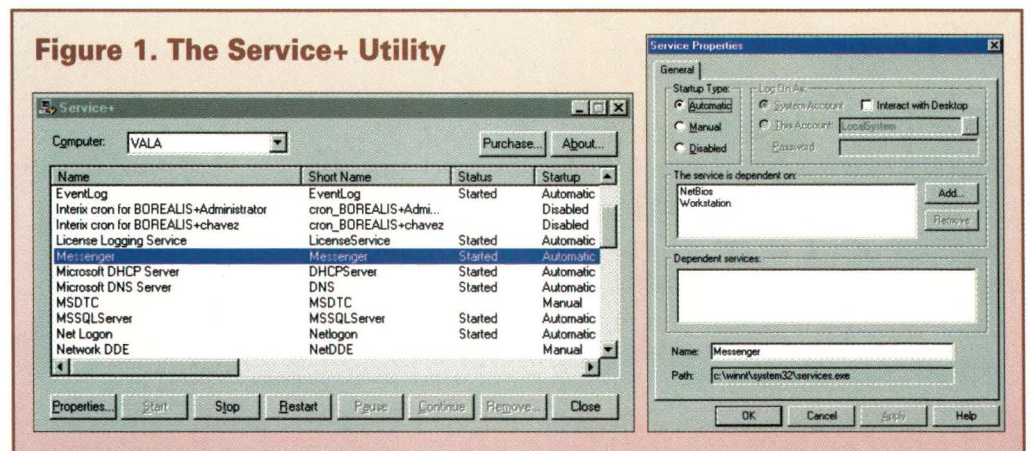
Figure 1. The Service+ Utility

Service+

Computer: VALA

Purchase... About...

| Name | Short Name | Status | Startup |
|---|---|---|---|
| EventLog | EventLog | Started | Automatic |
| Interix cron for BOREALIS+Administrator | cron_BOREALIS+Admi... | | Disabled |
| Interix cron for BOREALIS+chavez | cron_BOREALIS+chavez | | Disabled |
| License Logging Service | LicenseService | Started | Automatic |
| Messenger | Messenger | Started | Automatic |
| Microsoft DHCP Server | DHCPServer | Started | Automatic |
| Microsoft DNS Server | DNS | Started | Automatic |
| MSDTC | MSDTC | | Manual |
| MSSQLServer | MSSQLServer | Started | Automatic |
| Net Logon | Netlogon | Started | Automatic |
| Network DDE | NetDDE | | Manual |

Properties... Start Stop Restart Pause Continue Remove... Close

Service Properties

General

Startup Type
Automatic
Manual
Disabled

Log On As
System Account
Interact with Desktop
This Account: LocalSystem
Password

The service is dependent on:
NetBios
Workstation

Add...
Remove

Dependent services:

Name: Messenger
Path: c:\winnt\system32\services.exe

OK Cancel Apply Help